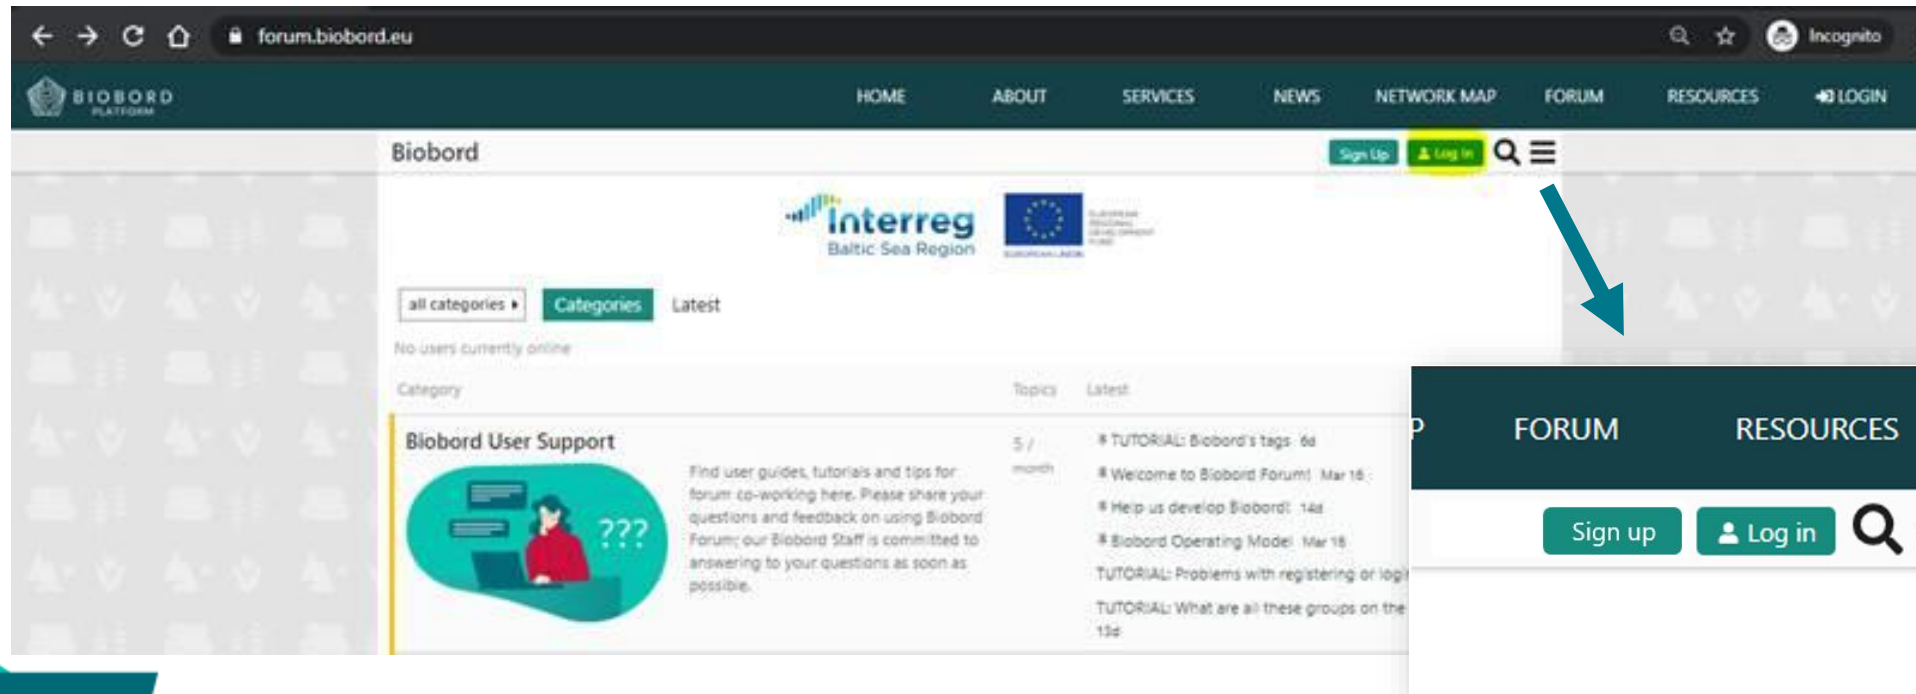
forum.biobord.eu

Incognito

BIOBORD PLATFORM

HOME ABOUT SERVICES NEWS NETWORK MAP FORUM RESOURCES LOGIN

Biobord

Sign Up Log In

Interreg Baltic Sea Region

EUROPEAN REGIONAL DEVELOPMENT FUND

EUROPEAN UNION

all categories

Categories

Latest

No users currently online

Category

Topics

Latest

Biobord User Support

???

Find user guides, tutorials and tips for forum co-working here. Please share your questions and feedback on using Biobord Forum; our Biobord Staff is committed to answering to your questions as soon as possible.

5 / month

TUTORIAL: Biobord's tags 6d

Welcome to Biobord Forum! Mar 16

Help us develop Biobord! 14d

Biobord Operating Model Mar 16

TUTORIAL: Problems with registering or logi

TUTORIAL: What are all these groups on the

13d

P FORUM RESOURCES

Sign up

Log in